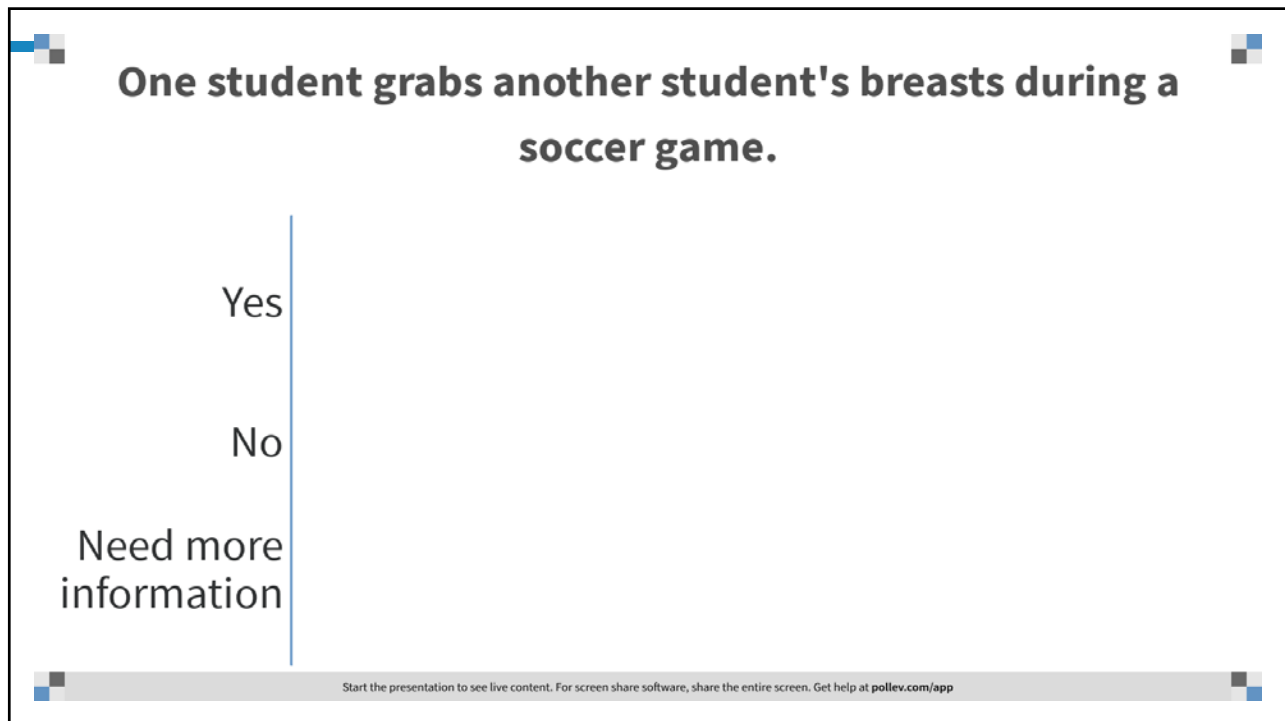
One student grabs another student's breasts during a soccer game.

Yes

No

Need more information

Start the presentation to see live content. For screen share software, share the entire screen. Get help at pollev.com/app